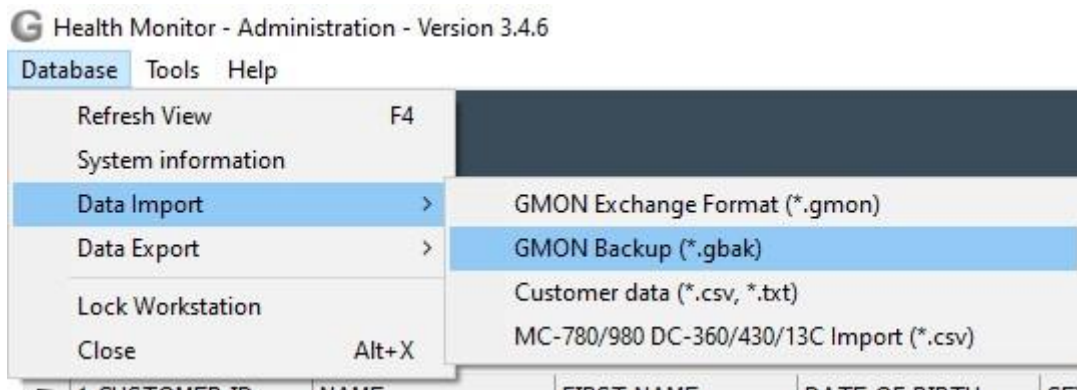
G Health Monitor - Administration - Version 3.4.6

Database Tools Help

Refresh View F4
System information
Data Import >
Data Export >
Lock Workstation
Close Alt+X

GMON Exchange Format (*.gmon)
GMON Backup (*.gbak)
Customer data (*.csv, *.txt)
MC-780/980 DC-360/430/13C Import (*.csv)

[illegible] CUSTOMER ID NAME FIRST NAME DATE OF BIRTH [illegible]